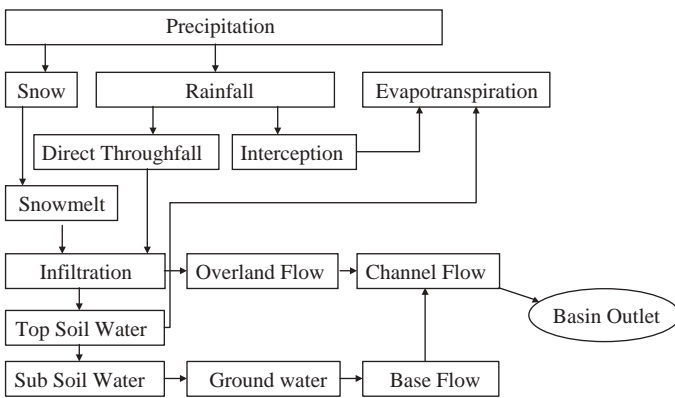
Precipitation

Snow

Rainfall

Evapotranspiration

Direct Throughfall

Interception

Snowmelt

Infiltration

Overland Flow

Channel Flow

Basin Outlet

Top Soil Water

Sub Soil Water

Ground water

Base Flow